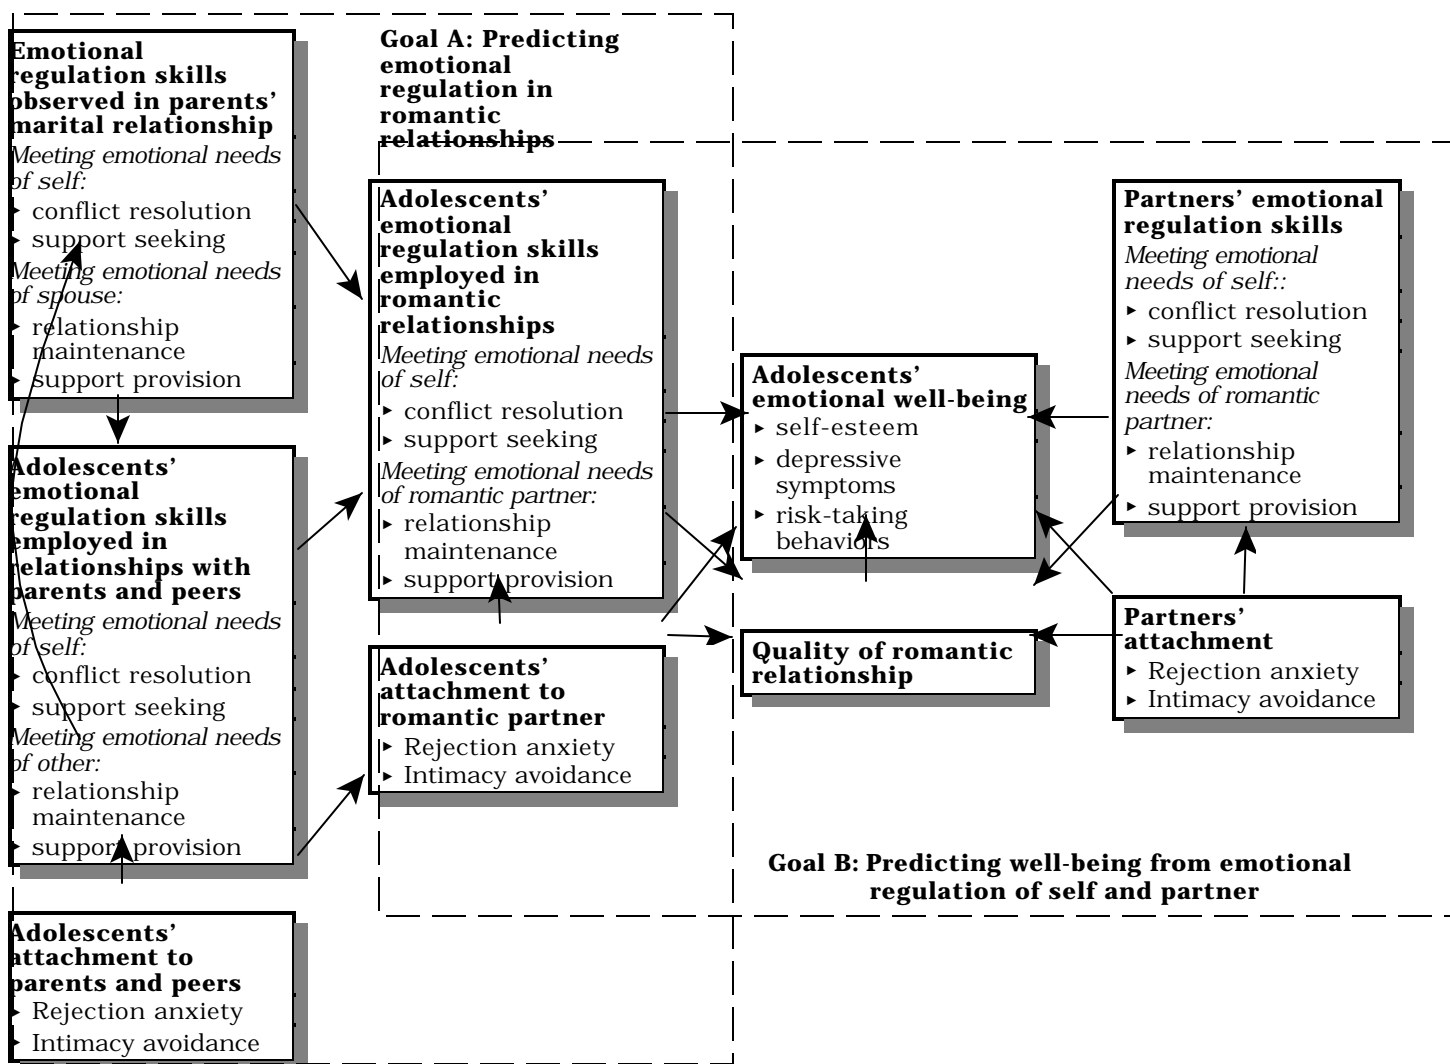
Emotional regulation skills observed in parents' marital relationship
Meeting emotional needs of self:
‣ conflict resolution
‣ support seeking
Meeting emotional needs of spouse:
‣ relationship maintenance
‣ support provision

Adolescents' emotional regulation skills employed in relationships with parents and peers
Meeting emotional needs of self:
‣ conflict resolution
‣ support seeking
Meeting emotional needs of other:
‣ relationship maintenance
‣ support provision

Adolescents' attachment to parents and peers
‣ Rejection anxiety
‣ Intimacy avoidance

Goal A: Predicting emotional regulation in romantic relationships

Adolescents' emotional regulation skills employed in romantic relationships
Meeting emotional needs of self:
‣ conflict resolution
‣ support seeking
Meeting emotional needs of romantic partner:
‣ relationship maintenance
‣ support provision

Adolescents' attachment to romantic partner
‣ Rejection anxiety
‣ Intimacy avoidance

Adolescents' emotional well-being
‣ self-esteem
‣ depressive symptoms
‣ risk-taking behaviors

Quality of romantic relationship

Partners' emotional regulation skills
Meeting emotional needs of self::
‣ conflict resolution
‣ support seeking
Meeting emotional needs of romantic partner:
‣ relationship maintenance
‣ support provision

Partners' attachment
‣ Rejection anxiety
‣ Intimacy avoidance

Goal B: Predicting well-being from emotional regulation of self and partner